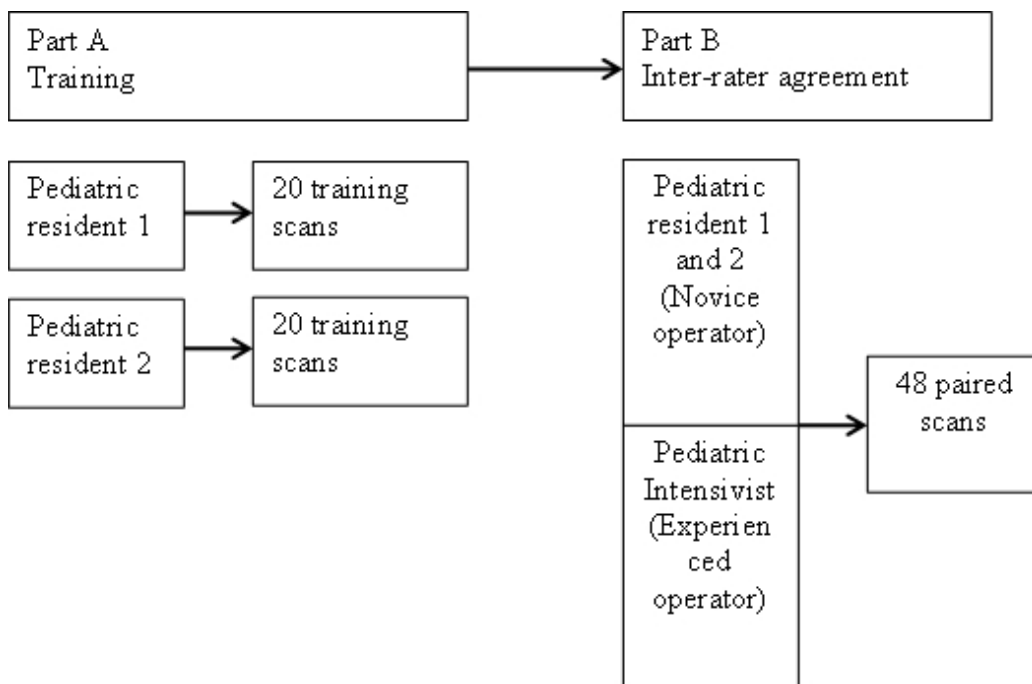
Part A
Training

Part B
Inter-rater agreement

Pediatric resident 1

20 training scans

Pediatric resident 2

20 training scans

Pediatric resident 1 and 2 (Novice operator)

Pediatric Intensivist (Experien ced operator)

48 paired scans